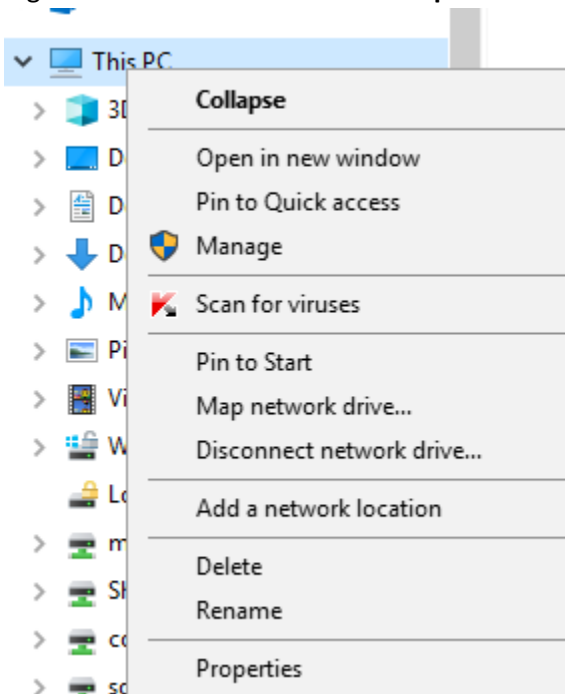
This PC
3D
D
D
D
M
Pi
Vi
W
Lo
m
SI
co
sc

Collapse
Open in new window
Pin to Quick access
Manage
Scan for viruses
Pin to Start
Map network drive...
Disconnect network drive...
Add a network location
Delete
Rename
Properties